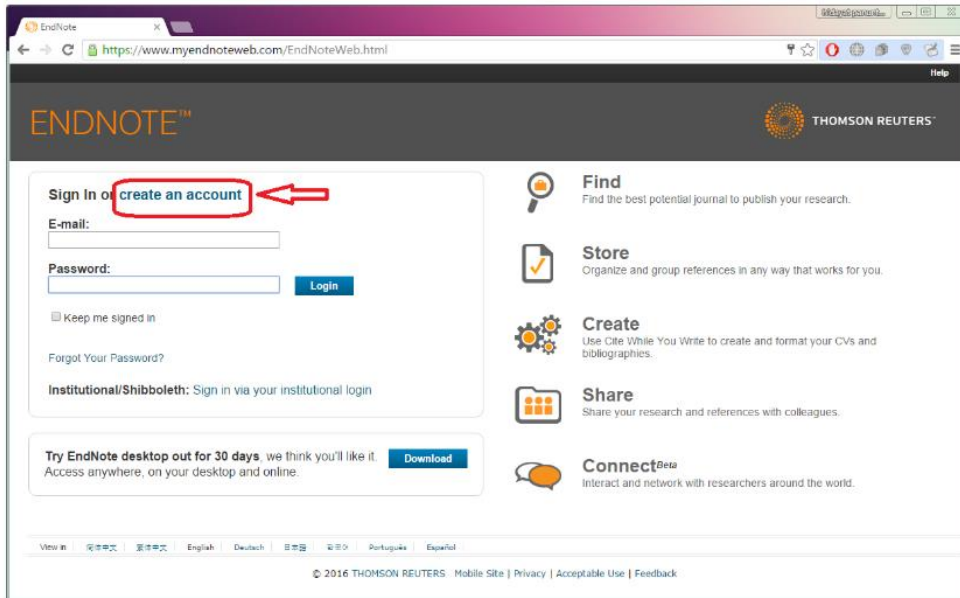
EndNote ×

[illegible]

https://www.myendnoteweb.com/EndNoteWeb.html

Help

ENDNOTE™

THOMSON REUTERS™

Sign In or create an account

E-mail:

Password:

Login

Keep me signed in

Forgot Your Password?

Institutional/Shibboleth: Sign in via your institutional login

Try EndNote desktop out for 30 days, we think you'll like it. Access anywhere, on your desktop and online.

Download

Find
Find the best potential journal to publish your research.

Store
Organize and group references in any way that works for you.

Create
Use Cite While You Write to create and format your CVs and bibliographies.

Share
Share your research and references with colleagues.

Connect$^{Beta}$
Interact and network with researchers around the world.

View in | 简体中文 | 繁體中文 | English | Deutsch | 日本語 | 한국어 | Português | Español

© 2016 THOMSON REUTERS Mobile Site | Privacy | Acceptable Use | Feedback